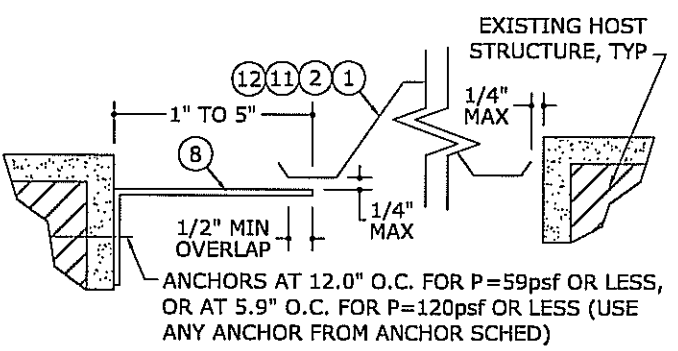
EXISTING HOST STRUCTURE, TYP

12 11 2 1

1" TO 5"

1/4" MAX

8

1/4" MAX

1/2" MIN OVERLAP

ANCHORS AT 12.0" O.C. FOR P=59psf OR LESS, OR AT 5.9" O.C. FOR P=120psf OR LESS (USE ANY ANCHOR FROM ANCHOR SCHED)